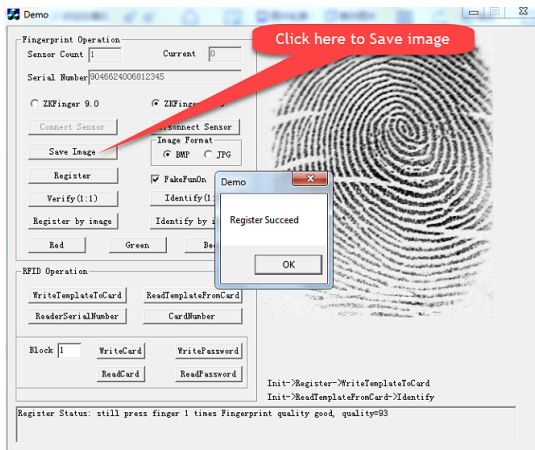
Demo

Fingerprint Operation

Sensor Count 1

Current 0

Serial Number 9046624006812345

ZKFinger 9.0

ZKFinger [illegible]

Connect Sensor

Disconnect Sensor

Save Image

Image Format

BMP

JPG

Register

FakeFunOn

Verify(1:1)

Identify(1:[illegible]

Register by image

Identify by i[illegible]

Red

Green

Be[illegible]

Click here to Save image

Demo

Register Succeed

OK

RFID Operation

WriteTemplateToCard

ReadTemplateFromCard

ReaderSerialNumber

CardNumber

Block 1

WriteCard

WritePassword

ReadCard

ReadPassword

Init->Register->WriteTemplateToCard

Init->ReadTemplateFromCard->Identify

Register Status: still press finger 1 times Fingerprint quality good, quality=93